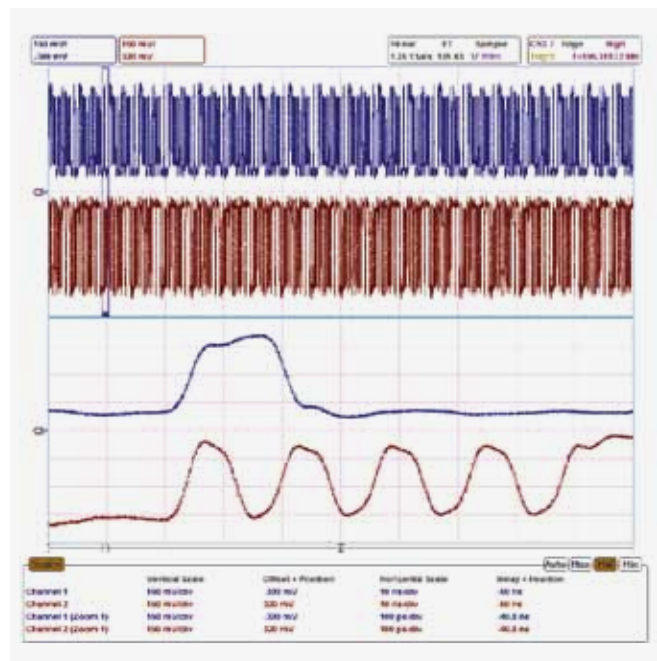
| | Vertical Scale | Offset + Position | Horizontal Scale | Delay + Position |
|---|---|---|---|---|
| Channel 1 | 160 mV/div | -300 mV | 50 ns/div | -60 ns |
| Channel 2 | 160 mV/div | 320 mV | 50 ns/div | -60 ns |
| Channel 1 (zoom 1) | 160 mV/div | -300 mV | 500 ps/div | -90.8 ns |
| Channel 2 (zoom 1) | 160 mV/div | 320 mV | 500 ps/div | -90.8 ns |

Auto Max Pre Hist